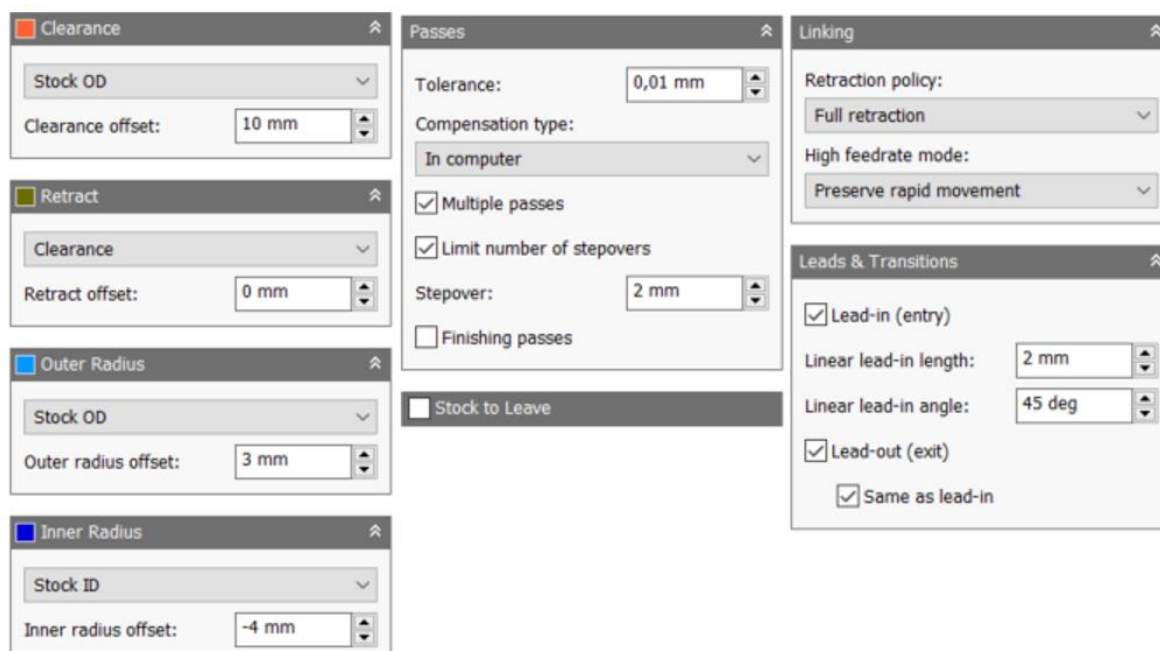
Clearance

Stock OD

Clearance offset: 10 mm

Retract

Clearance

Retract offset: 0 mm

Outer Radius

Stock OD

Outer radius offset: 3 mm

Inner Radius

Stock ID

Inner radius offset: -4 mm

Passes

Tolerance: 0,01 mm

Compensation type:

In computer

Multiple passes

Limit number of stepovers

Stepover: 2 mm

Finishing passes

Stock to Leave

Linking

Retraction policy:

Full retraction

High feedrate mode:

Preserve rapid movement

Leads & Transitions

Lead-in (entry)

Linear lead-in length: 2 mm

Linear lead-in angle: 45 deg

Lead-out (exit)

Same as lead-in